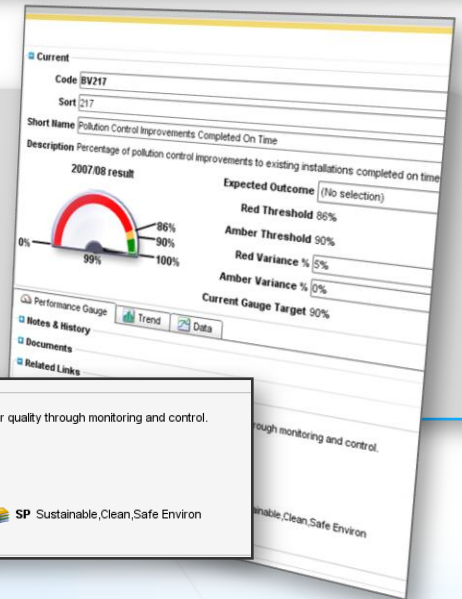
Current

Code BV217

Sort 217

Short Name Pollution Control Improvements Completed On Time

Description Percentage of pollution control improvements to existing installations completed on time

2007/08 result

0%

99%

86%

90%

100%

Expected Outcome (No selection)

Red Threshold 86%

Amber Threshold 90%

Red Variance % 5%

Amber Variance % 0%

Current Gauge Target 90%

Performance Gauge

Trend

Data

Notes & History

Documents

Related Links

r quality through monitoring and control.

SP Sustainable,Clean,Safe Environ

rough monitoring and control.

inable,Clean,Safe Environ